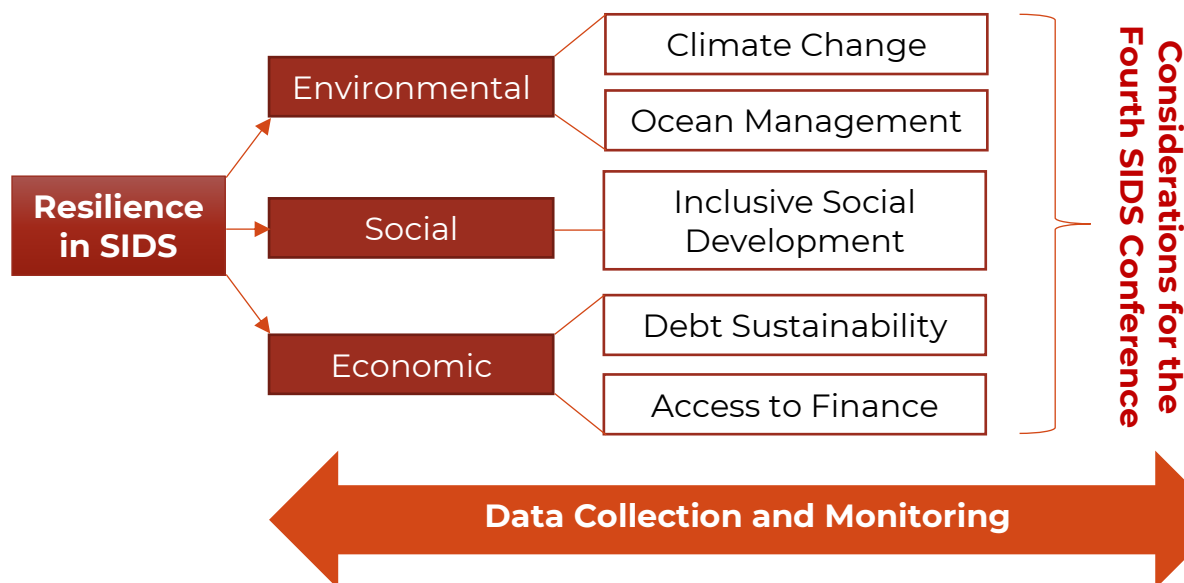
Resilience in SIDS

Environmental

Social

Economic

Climate Change

Ocean Management

Inclusive Social Development

Debt Sustainability

Access to Finance

Considerations for the Fourth SIDS Conference

Data Collection and Monitoring